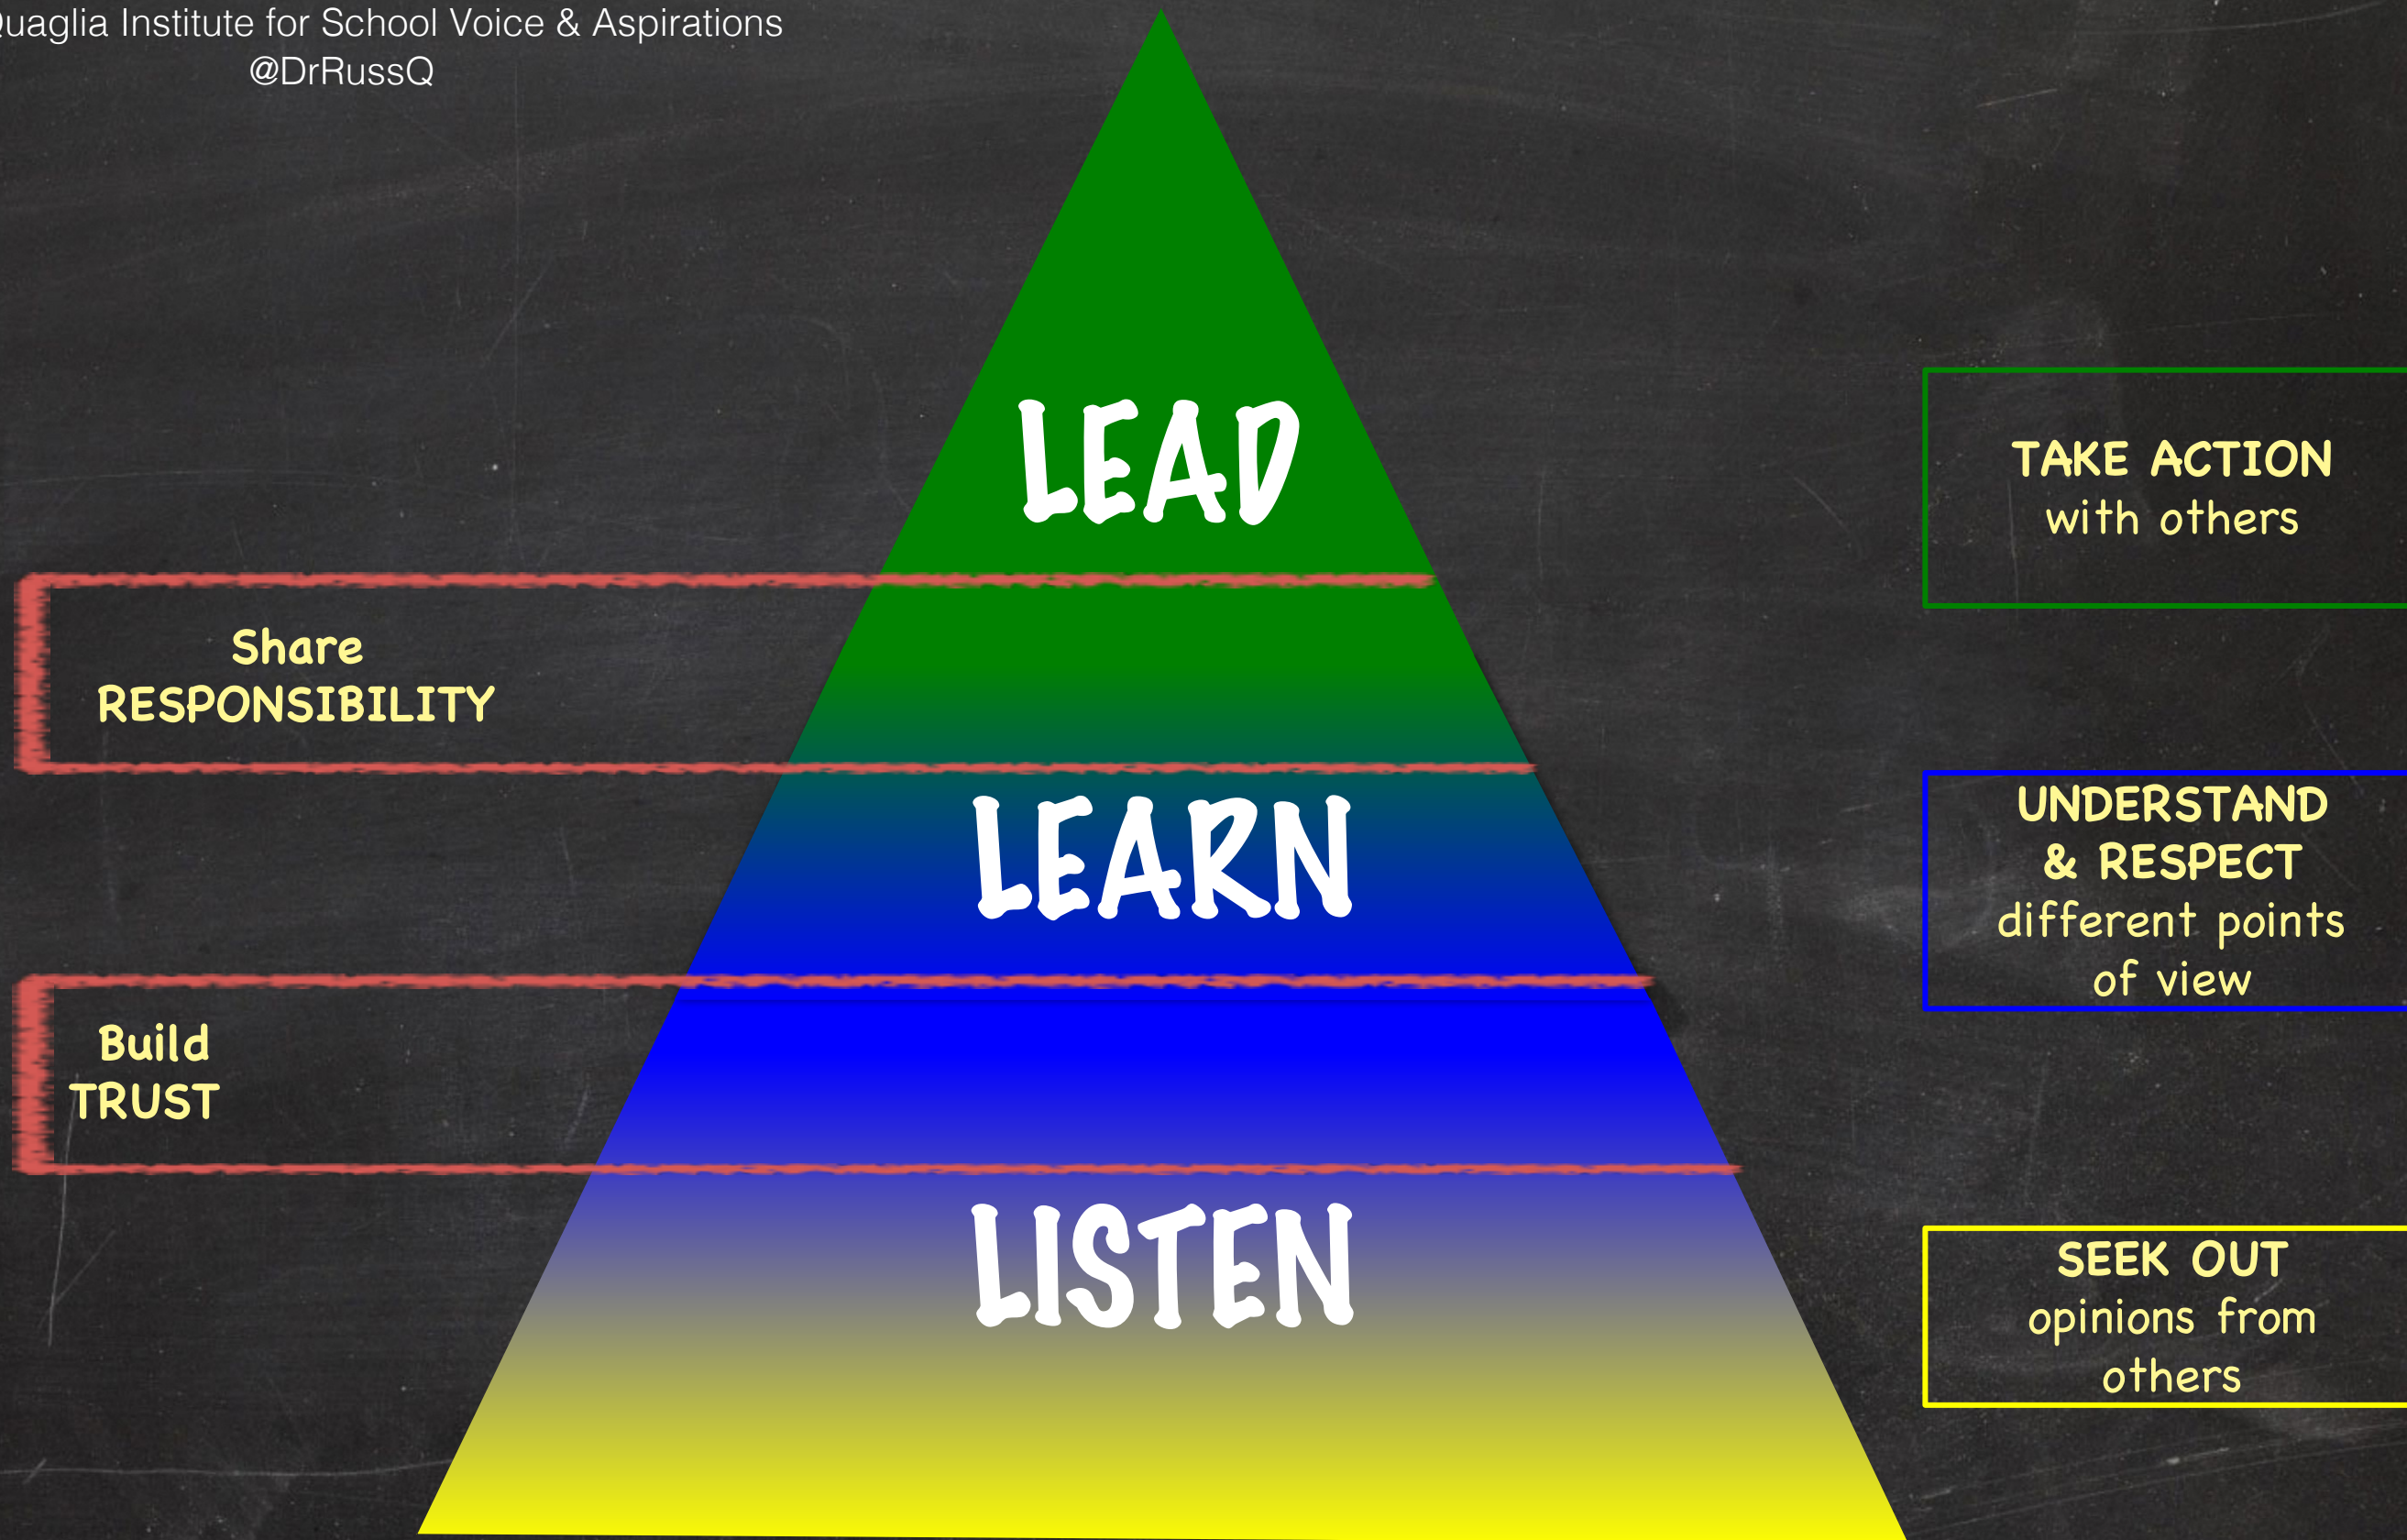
uaglia Institute for School Voice & Aspirations
@DrRussQ

LEAD

LEARN

LISTEN

Share RESPONSIBILITY

Build TRUST

TAKE ACTION with others

UNDERSTAND & RESPECT different points of view

SEEK OUT opinions from others